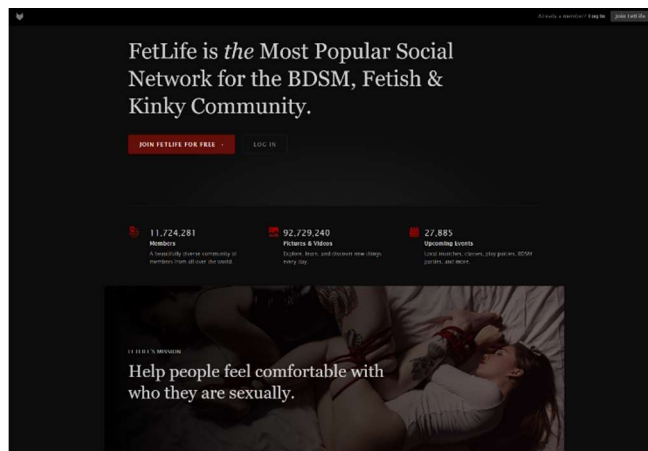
Already a member? Log in  Join FetLife

FetLife is *the* Most Popular Social Network for the BDSM, Fetish & Kinky Community.

JOIN FETLIFE FOR FREE →  LOG IN

11,724,281
Members
A beautifully diverse community of members from all over the world.

92,729,240
Pictures & Videos
Explore, learn, and discover new things every day.

27,885
Upcoming Events
Local munches, classes, play parties, BDSM parties, and more.

FETLIFE'S MISSION

Help people feel comfortable with who they are sexually.